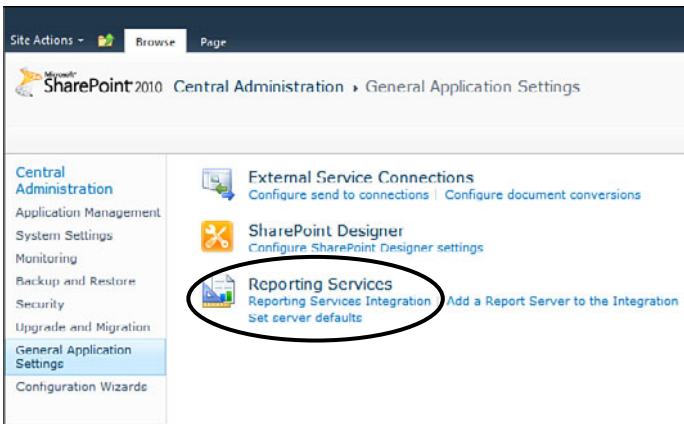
Site Actions ▾ Browse Page

Microsoft SharePoint 2010 Central Administration ▸ General Application Settings

Central Administration
Application Management
System Settings
Monitoring
Backup and Restore
Security
Upgrade and Migration
General Application Settings
Configuration Wizards

External Service Connections
Configure send to connections | Configure document conversions

SharePoint Designer
Configure SharePoint Designer settings

Reporting Services
Reporting Services Integration | Add a Report Server to the Integration
Set server defaults